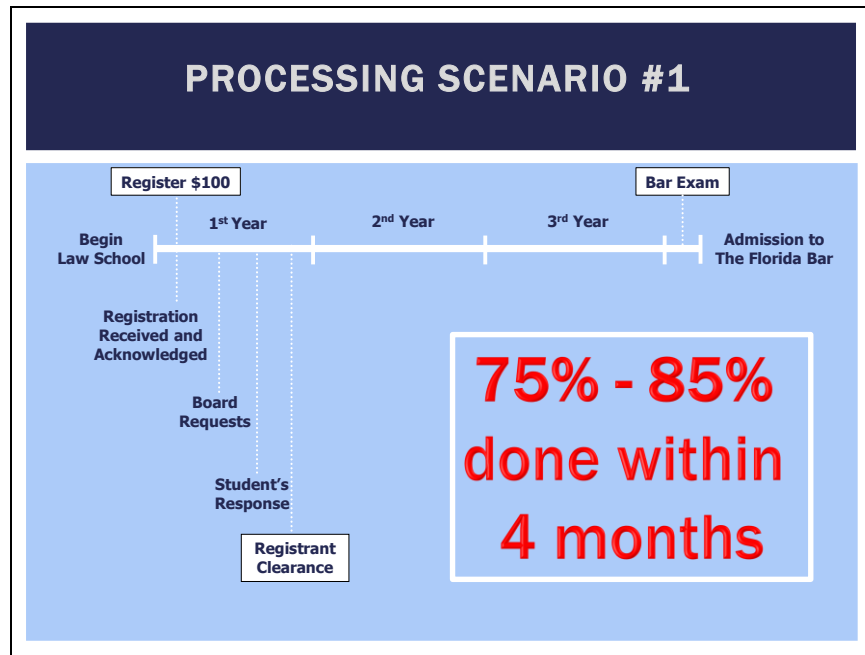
PROCESSING SCENARIO #1

Register $100

Bar Exam

1st Year

2nd Year

3rd Year

Begin Law School

Admission to The Florida Bar

Registration Received and Acknowledged

Board Requests

Student's Response

Registrant Clearance

75% - 85% done within 4 months